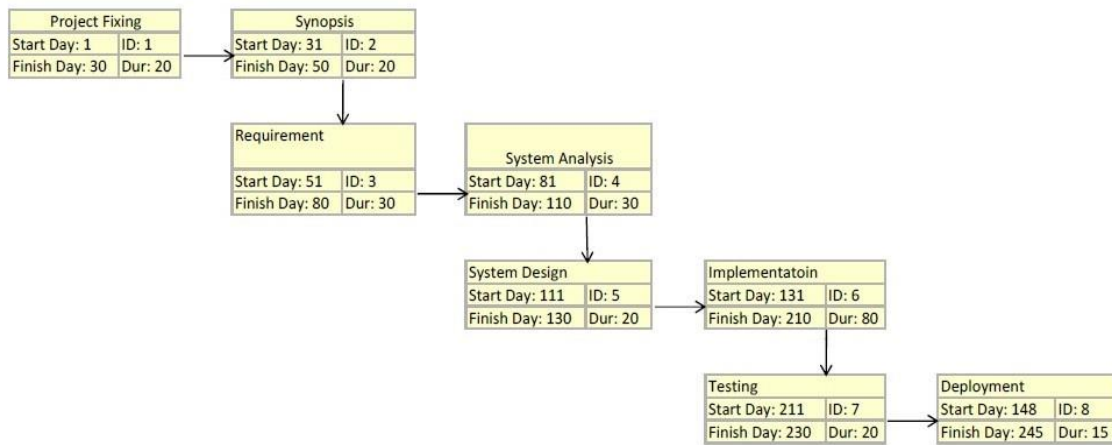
Project Fixing
Start Day: 1 | ID: 1
Finish Day: 30 | Dur: 20

Synopsis
Start Day: 31 | ID: 2
Finish Day: 50 | Dur: 20

Requirement
Start Day: 51 | ID: 3
Finish Day: 80 | Dur: 30

System Analysis
Start Day: 81 | ID: 4
Finish Day: 110 | Dur: 30

System Design
Start Day: 111 | ID: 5
Finish Day: 130 | Dur: 20

Implementatoin
Start Day: 131 | ID: 6
Finish Day: 210 | Dur: 80

Testing
Start Day: 211 | ID: 7
Finish Day: 230 | Dur: 20

Deployment
Start Day: 148 | ID: 8
Finish Day: 245 | Dur: 15